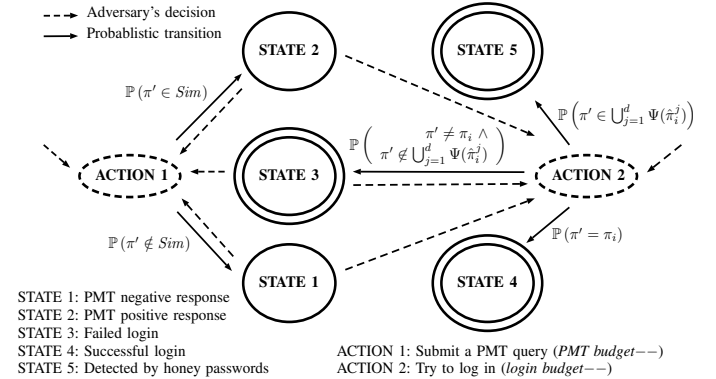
Adversary's decision
Probablistic transition

STATE 2

STATE 5

$\mathbb{P}\left(\pi' \in Sim\right)$

$\mathbb{P}\left(\pi' \in \bigcup_{j=1}^{d} \Psi(\hat{\pi}_i^j)\right)$

$\mathbb{P}\left(\begin{array}{c}\pi' \neq \pi_i \wedge \\ \pi' \notin \bigcup_{j=1}^{d} \Psi(\hat{\pi}_i^j)\end{array}\right)$

ACTION 1

STATE 3

ACTION 2

$\mathbb{P}\left(\pi' \notin Sim\right)$

$\mathbb{P}\left(\pi' = \pi_i\right)$

STATE 1

STATE 4

STATE 1: PMT negative response
STATE 2: PMT positive response
STATE 3: Failed login
STATE 4: Successful login
STATE 5: Detected by honey passwords

ACTION 1: Submit a PMT query (*PMT budget−−*)
ACTION 2: Try to log in (*login budget−−*)